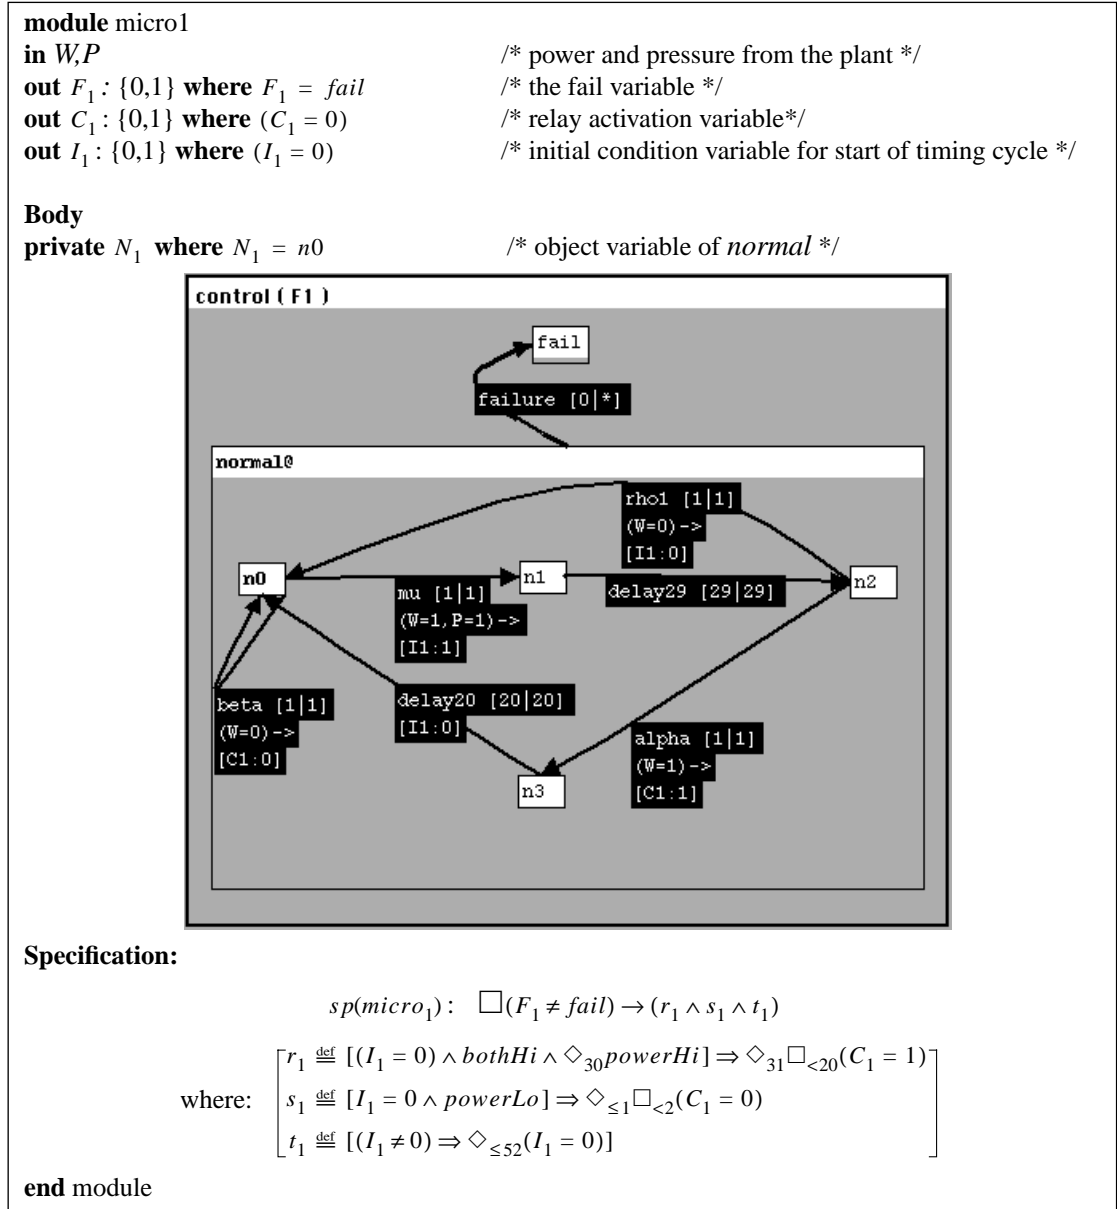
**module** micro1
**in** *W,P* /* power and pressure from the plant */
**out** $F_1$ : {0,1} **where** $F_1 = fail$ /* the fail variable */
**out** $C_1$ : {0,1} **where** $(C_1 = 0)$ /* relay activation variable*/
**out** $I_1$ : {0,1} **where** $(I_1 = 0)$ /* initial condition variable for start of timing cycle */

**Body**
**private** $N_1$ **where** $N_1 = n0$ /* object variable of *normal* */

control ( F1 )

fail

failure [0|*]

normal@

rho1 [1|1]
(W=0)->
[I1:0]

n0

n1

n2

mu [1|1]
(W=1,P=1)->
[I1:1]

delay29 [29|29]

beta [1|1]
(W=0)->
[C1:0]

delay20 [20|20]
[I1:0]

alpha [1|1]
(W=1)->
[C1:1]

n3

**Specification:**

$sp(micro_1): \quad \Box(F_1 \neq fail) \rightarrow (r_1 \wedge s_1 \wedge t_1)$

where: $\begin{bmatrix} r_1 \stackrel{def}{=} [(I_1 = 0) \wedge bothHi \wedge \Diamond_{30} powerHi] \Rightarrow \Diamond_{31} \Box_{<20}(C_1 = 1) \\ s_1 \stackrel{def}{=} [I_1 = 0 \wedge powerLo] \Rightarrow \Diamond_{\leq 1} \Box_{<2}(C_1 = 0) \\ t_1 \stackrel{def}{=} [(I_1 \neq 0) \Rightarrow \Diamond_{\leq 52}(I_1 = 0)] \end{bmatrix}$

**end** module